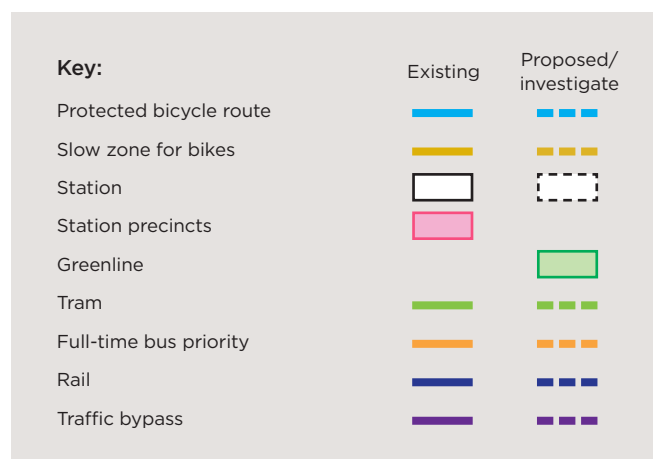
| Key: | Existing | Proposed/ investigate |
|---|---|---|
| Protected bicycle route | | |
| Slow zone for bikes | | |
| Station | | |
| Station precincts | | |
| Greenline | | |
| Tram | | |
| Full-time bus priority | | |
| Rail | | |
| Traffic bypass | | |